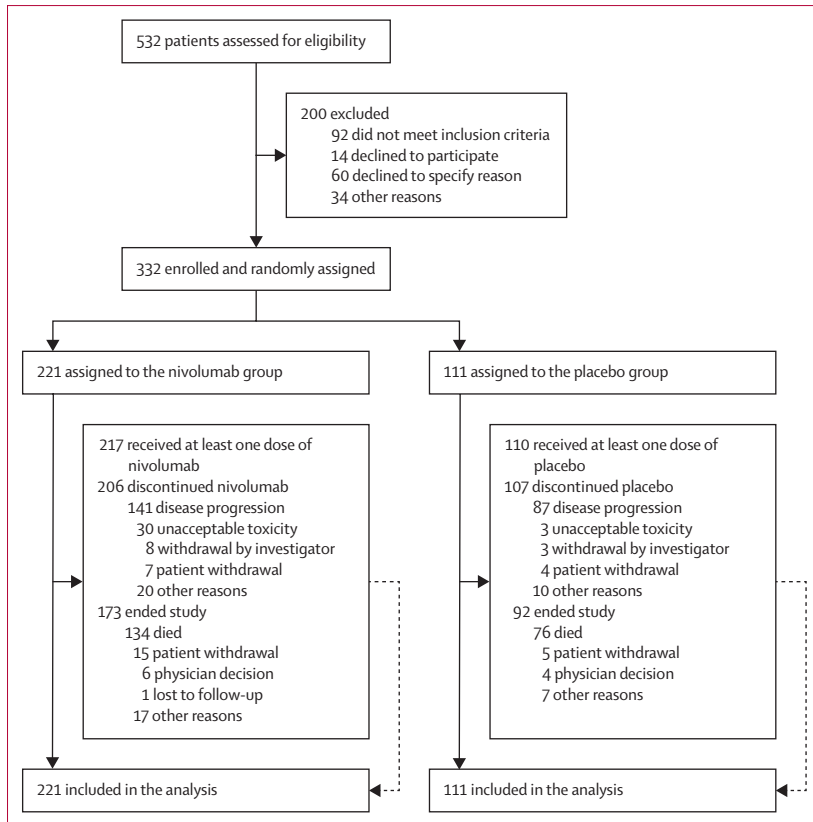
532 patients assessed for eligibility

200 excluded
92 did not meet inclusion criteria
14 declined to participate
60 declined to specify reason
34 other reasons

332 enrolled and randomly assigned

221 assigned to the nivolumab group

111 assigned to the placebo group

217 received at least one dose of nivolumab
206 discontinued nivolumab
141 disease progression
30 unacceptable toxicity
8 withdrawal by investigator
7 patient withdrawal
20 other reasons
173 ended study
134 died
15 patient withdrawal
6 physician decision
1 lost to follow-up
17 other reasons

110 received at least one dose of placebo
107 discontinued placebo
87 disease progression
3 unacceptable toxicity
3 withdrawal by investigator
4 patient withdrawal
10 other reasons
92 ended study
76 died
5 patient withdrawal
4 physician decision
7 other reasons

221 included in the analysis

111 included in the analysis